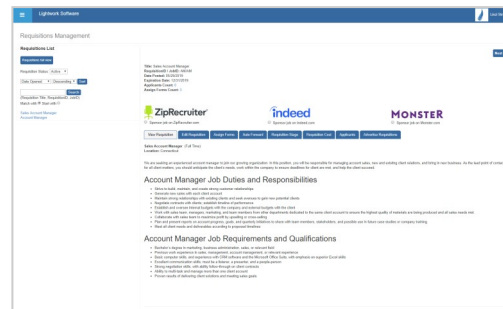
Lightwork Software

Lisa Ha

Requisitions Management

Requisitions List

Requisition Add New

Requisition Status: Active

Date Opened | Descending | Sort

Search

(Requisition Title, Requisition#, Job#)

Match with: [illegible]

Sales Account Manager
Account Manager

Back

Title: Sales Account Manager
Requisition# / Job#: 448148
Date Posted: 02/28/2019
Expiration Date: 12/31/2019
Applicants Count: 1
Assign Forms Count: 1

ZipRecruiter
Sponsor job on ZipRecruiter.com

indeed
Sponsor job on Indeed.com

MONSTER
Sponsor job on Monster.com

View Requisition | Edit Requisition | Assign Forms | Auto Forward | Requisition Stage | Requisition Cost | Applicants | Advertise Requisitions

Sales Account Manager (Full Time)
Location: Connecticut

We are seeking an experienced account manager to join our growing organization. In this position, you will be responsible for managing account sales, new and existing client relations, and bring in new business. As the lead point of contact for all client matters, you should anticipate the client's needs, work within the company to ensure deadlines for client are met, and help the client succeed.

Account Manager Job Duties and Responsibilities

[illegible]

Account Manager Job Requirements and Qualifications

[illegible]